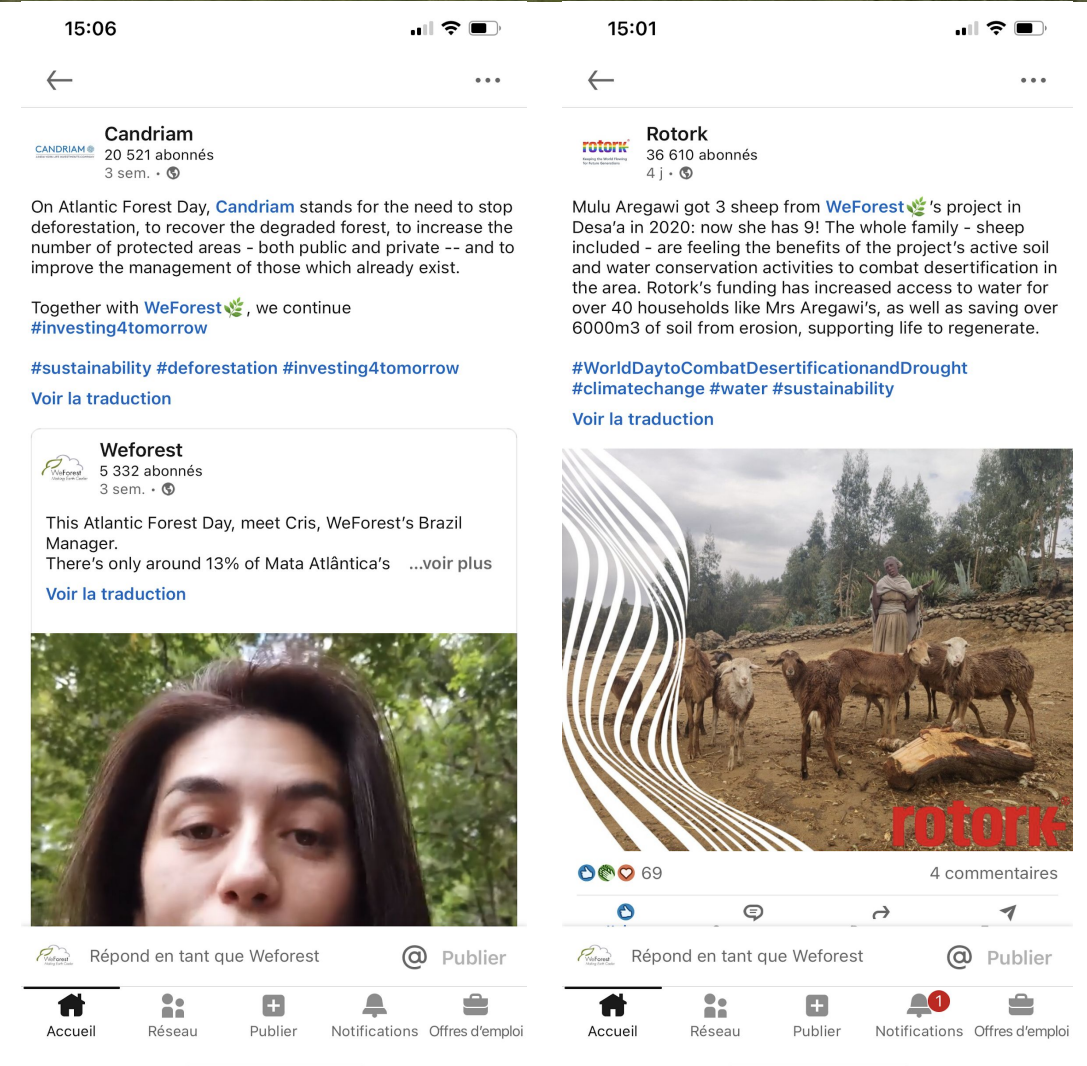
15:06

Candriam
20 521 abonnés
3 sem. •

On Atlantic Forest Day, Candriam stands for the need to stop deforestation, to recover the degraded forest, to increase the number of protected areas - both public and private -- and to improve the management of those which already exist.

Together with WeForest🌿, we continue #investing4tomorrow

#sustainability #deforestation #investing4tomorrow

Voir la traduction

Weforest
5 332 abonnés
3 sem. •

This Atlantic Forest Day, meet Cris, WeForest's Brazil Manager.
There's only around 13% of Mata Atlântica's ...voir plus

Voir la traduction

Répond en tant que Weforest
Publier

Accueil
Réseau
Publier
Notifications
Offres d'emploi

15:01

Rotork
36 610 abonnés
4 j •

Mulu Aregawi got 3 sheep from WeForest🌿's project in Desa'a in 2020: now she has 9! The whole family - sheep included - are feeling the benefits of the project's active soil and water conservation activities to combat desertification in the area. Rotork's funding has increased access to water for over 40 households like Mrs Aregawi's, as well as saving over 6000m3 of soil from erosion, supporting life to regenerate.

#WorldDaytoCombatDesertificationandDrought #climatechange #water #sustainability

Voir la traduction

rotork

69
4 commentaires

Répond en tant que Weforest
Publier

Accueil
Réseau
Publier
1
Notifications
Offres d'emploi